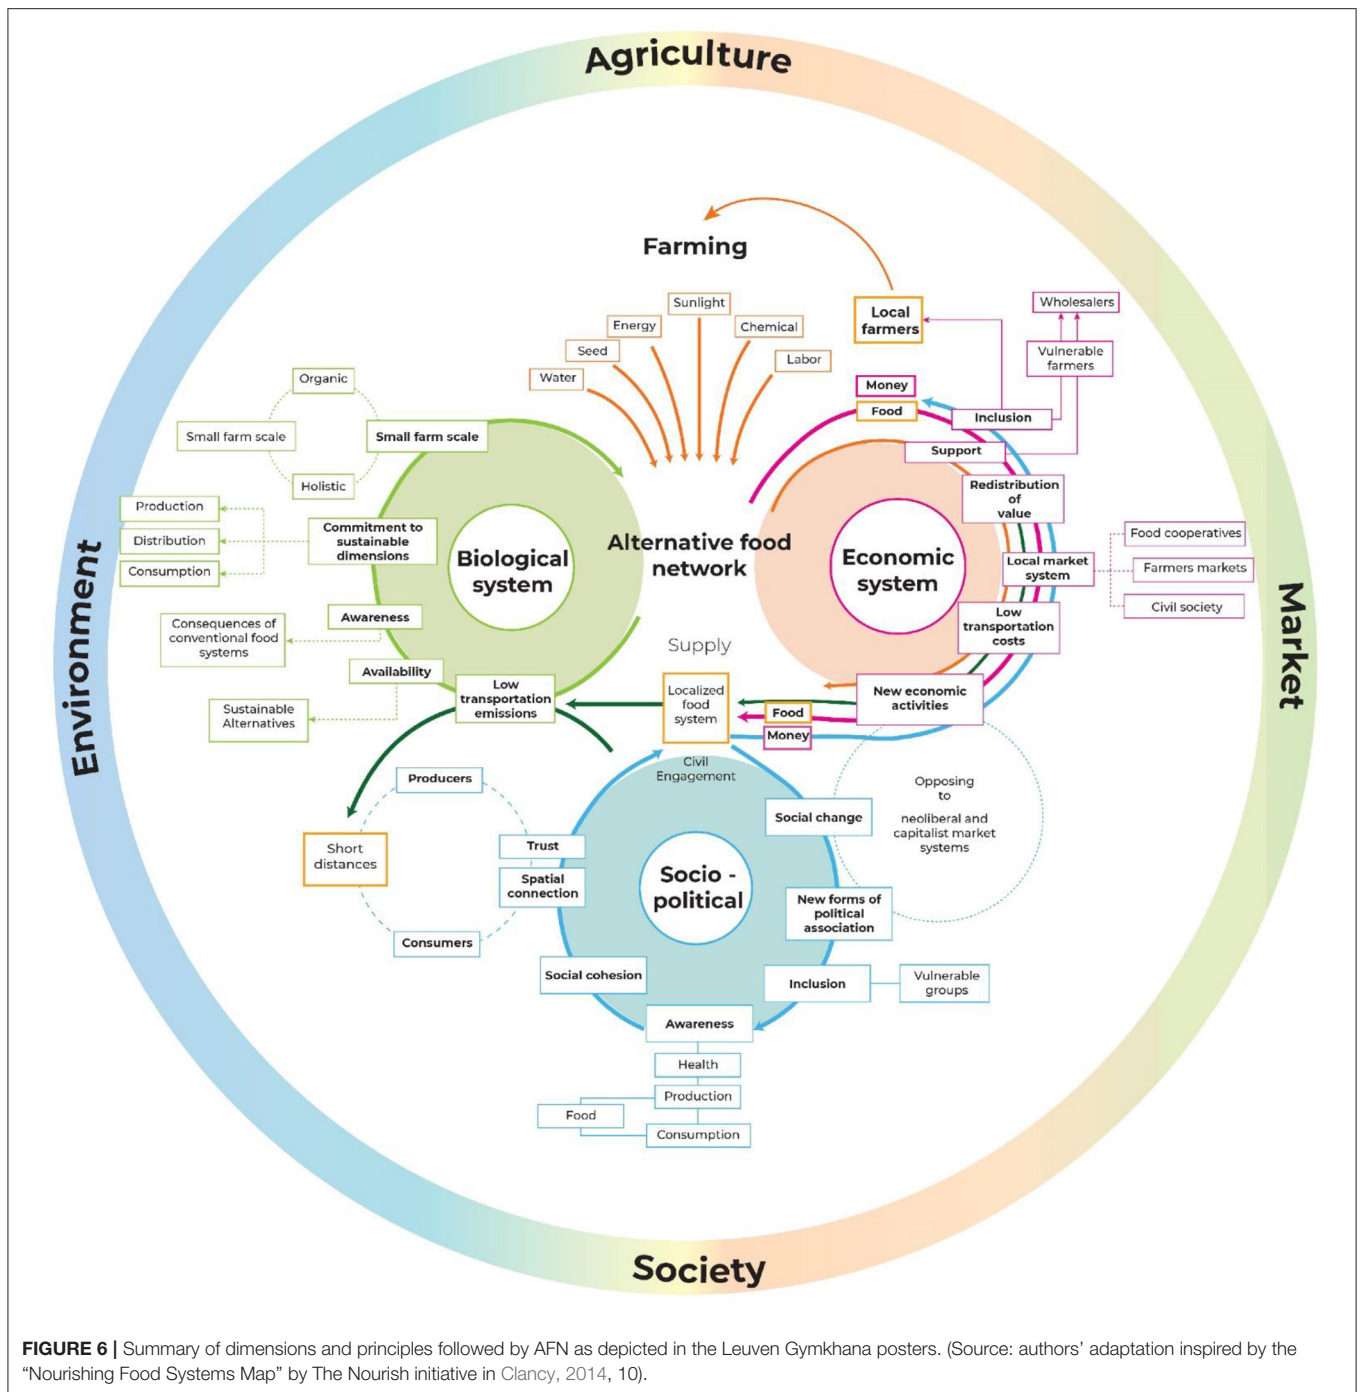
Agriculture

Farming

Sunlight
Energy
Chemical
Seed
Labor
Water

Local farmers

Wholesalers
Vulnerable farmers

Money
Food
Inclusion
Support
Redistribution of value

Organic
Small farm scale
Small farm scale
Holistic

Production
Distribution
Consumption
Commitment to sustainable dimensions

Biological system

Alternative food network

Economic system

Food cooperatives
Local market system
Farmers markets
Civil society
Low transportation costs

Environment

Market

Consequences of conventional food systems
Awareness
Availability
Sustainable Alternatives
Low transportation emissions

Supply

Localized food system
Food
Money
New economic activities

Civil Engagement

Producers
Short distances
Trust
Spatial connection
Consumers

Social change
Opposing to neoliberal and capitalist market systems

Socio - political

New forms of political association

Social cohesion
Inclusion
Vulnerable groups
Awareness
Health
Production
Food
Consumption

Society

FIGURE 6 | Summary of dimensions and principles followed by AFN as depicted in the Leuven Gymkhana posters. (Source: authors' adaptation inspired by the "Nourishing Food Systems Map" by The Nourish initiative in Clancy, 2014, 10).